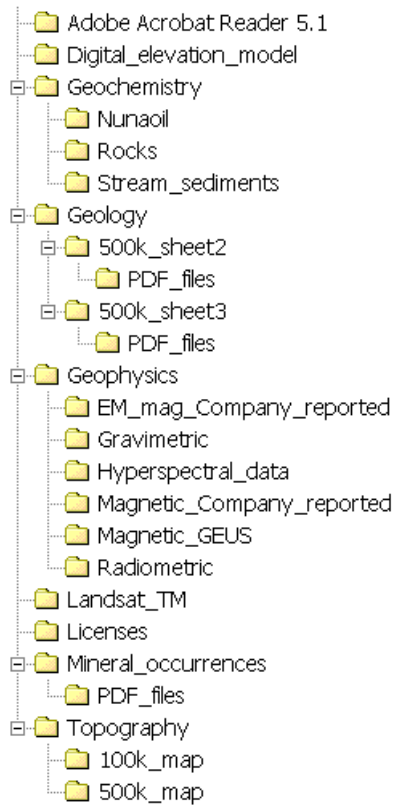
Adobe Acrobat Reader 5.1
Digital_elevation_model
Geochemistry
Nunaoil
Rocks
Stream_sediments
Geology
500k_sheet2
PDF_files
500k_sheet3
PDF_files
Geophysics
EM_mag_Company_reported
Gravimetric
Hyperspectral_data
Magnetic_Company_reported
Magnetic_GEUS
Radiometric
Landsat_TM
Licenses
Mineral_occurrences
PDF_files
Topography
100k_map
500k_map